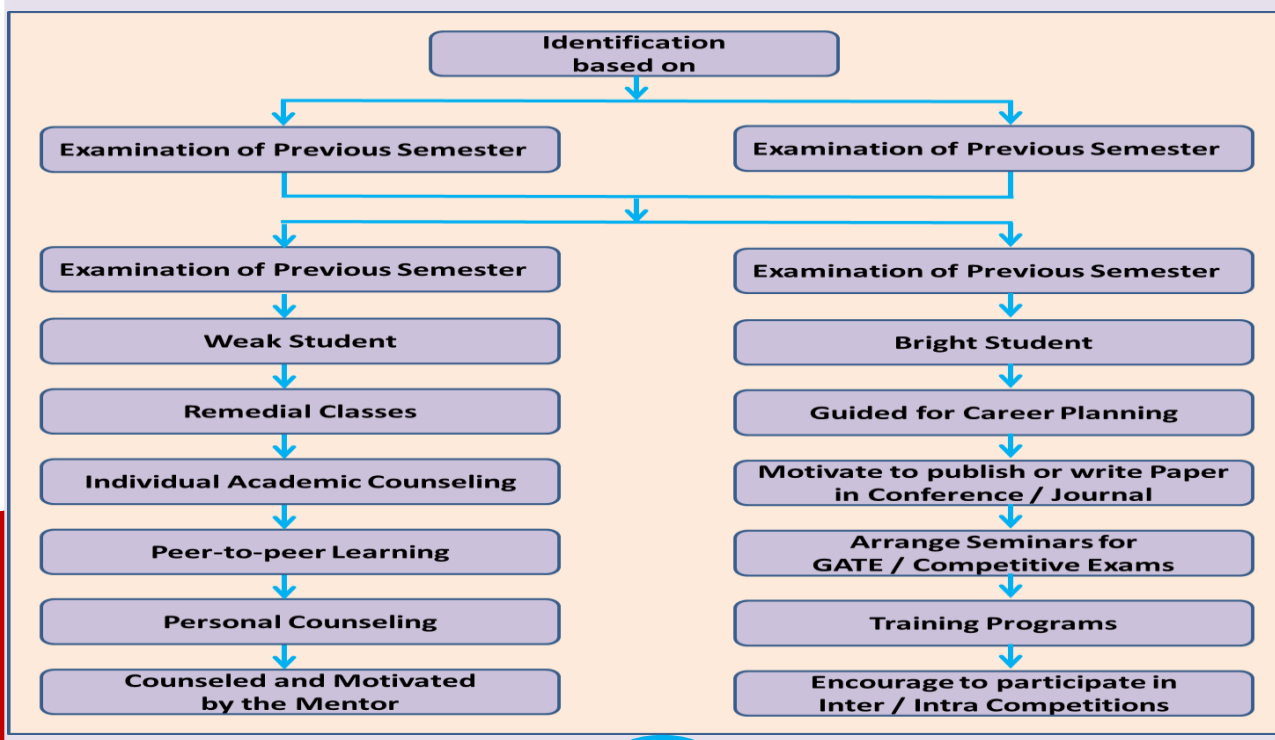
Identification based on

Examination of Previous Semester

Examination of Previous Semester

Examination of Previous Semester

Weak Student

Remedial Classes

Individual Academic Counseling

Peer-to-peer Learning

Personal Counseling

Counseled and Motivated by the Mentor

Examination of Previous Semester

Bright Student

Guided for Career Planning

Motivate to publish or write Paper in Conference / Journal

Arrange Seminars for GATE / Competitive Exams

Training Programs

Encourage to participate in Inter / Intra Competitions